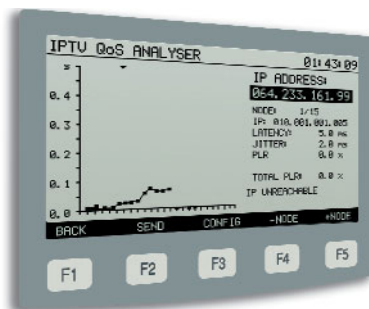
IPTV QoS ANALYSER

01:43:09

%

0.4

0.3

0.2

0.1

0.0

IP ADDRESS:

064.233.161.99

NODE: 1/15

IP: 010.001.001.005

LATENCY: 5.0 ms

JITTER: 2.0 ms

PLR 0.0 %

TOTAL PLR: 0.0 %

IP UNREACHABLE

BACK

SEND

CONFIG

-NODE

+NODE

F1

F2

F3

F4

F5